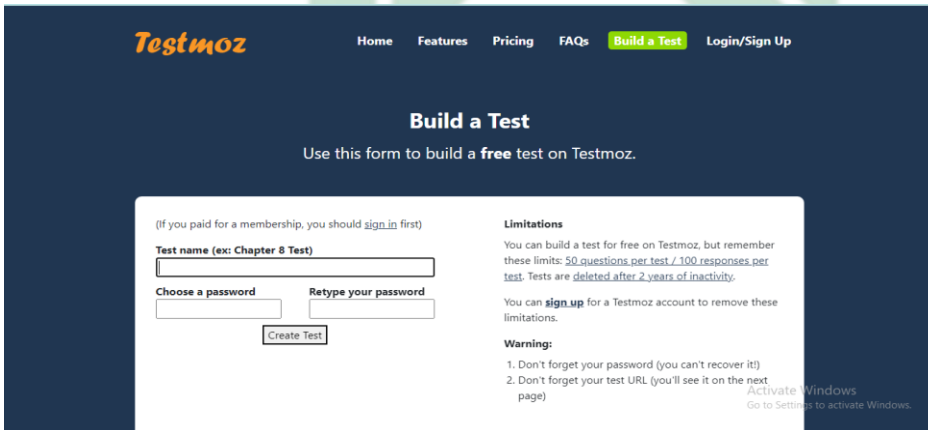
Testmoz

Home Features Pricing FAQs Build a Test Login/Sign Up

Build a Test

Use this form to build a **free** test on Testmoz.

(If you paid for a membership, you should sign in first)

Test name (ex: Chapter 8 Test)

Choose a password

Retype your password

Create Test

Limitations

You can build a test for free on Testmoz, but remember these limits: 50 questions per test / 100 responses per test. Tests are deleted after 2 years of inactivity.

You can **sign up** for a Testmoz account to remove these limitations.

Warning:

1. Don't forget your password (you can't recover it!)
2. Don't forget your test URL (you'll see it on the next page)

Activate Windows
Go to Settings to activate Windows.